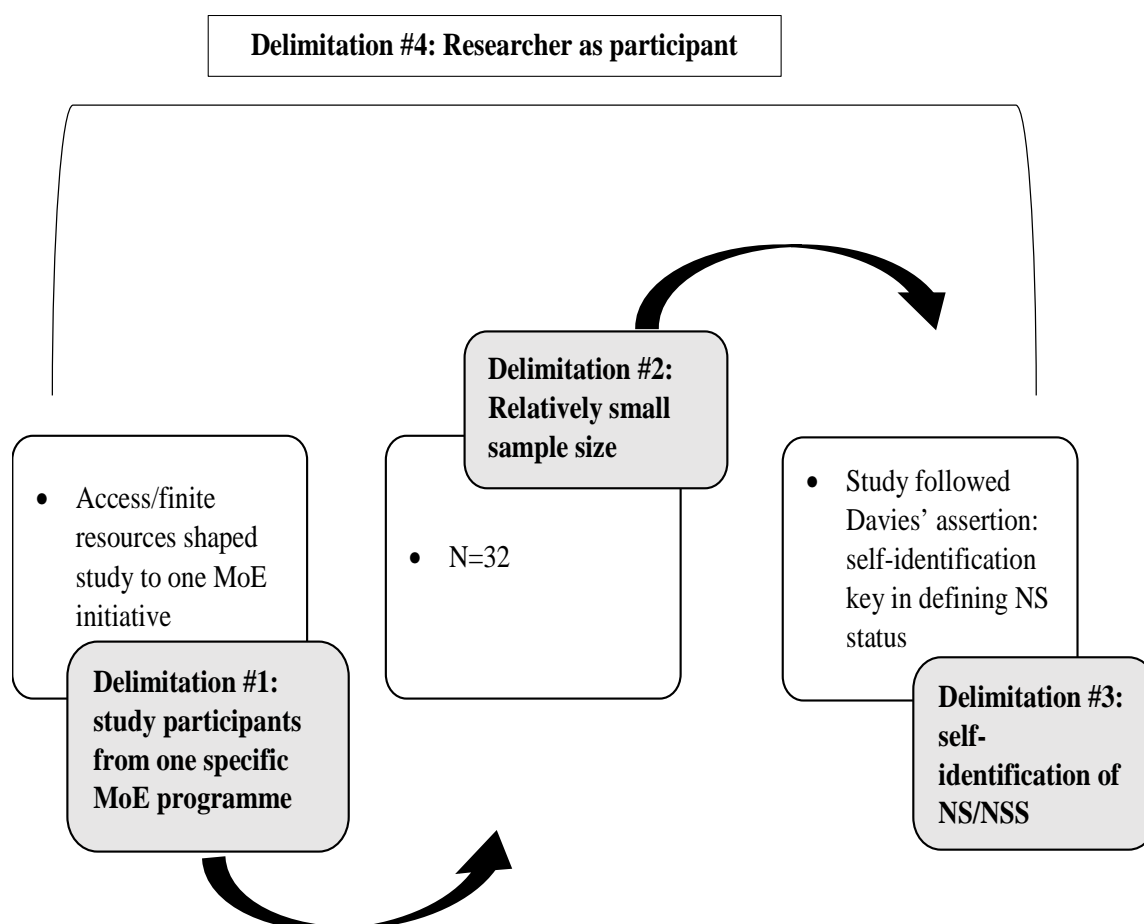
Delimitation #4: Researcher as participant

Delimitation #2: Relatively small sample size

• Access/finite resources shaped study to one MoE initiative

Delimitation #1: study participants from one specific MoE programme

• N=32

• Study followed Davies' assertion: self-identification key in defining NS status

Delimitation #3: self-identification of NS/NSS